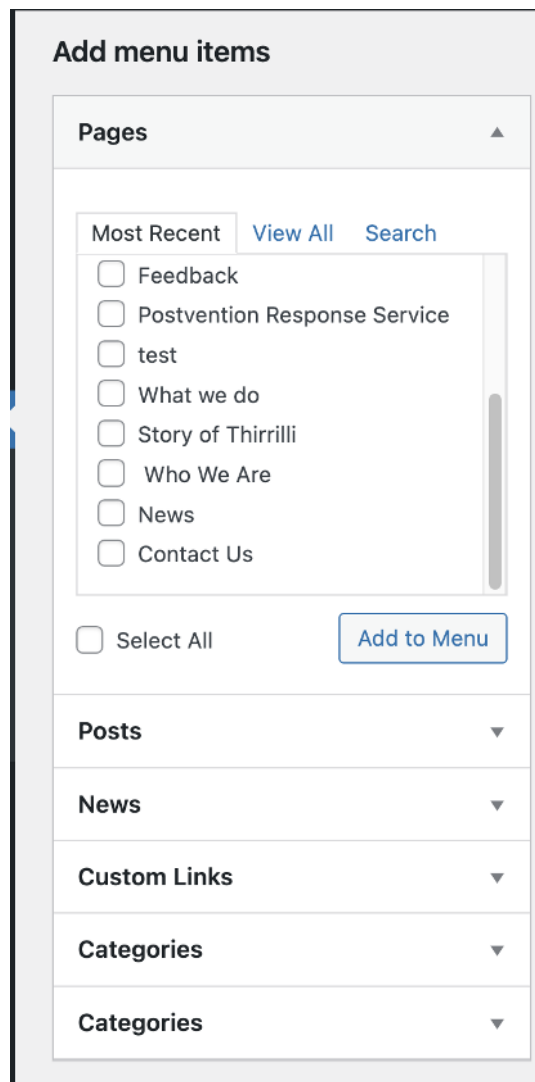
Add menu items

Pages

Most Recent View All Search

Feedback
Postvention Response Service
test
What we do
Story of Thirrilli
Who We Are
News
Contact Us

Select All

Add to Menu

Posts

News

Custom Links

Categories

Categories